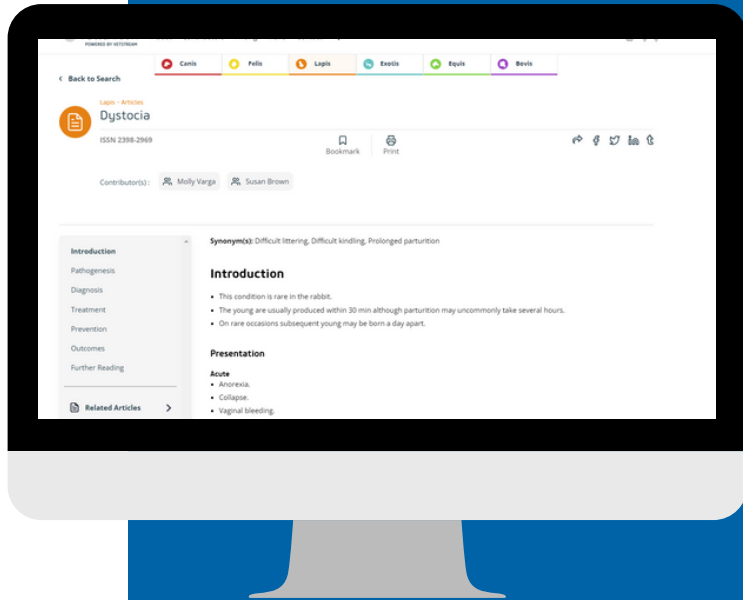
POWERED BY VETSTREAM

Canis Felis Lapis Exotis Equis Bovis

< Back to Search

Lapis > Articles

Dystocia

ISSN 2398-2969

Bookmark Print

Contributor(s): Molly Varga Susan Brown

Introduction
Pathogenesis
Diagnosis
Treatment
Prevention
Outcomes
Further Reading

Related Articles >

Synonym(s): Difficult littering, Difficult kindling, Prolonged parturition

Introduction

- This condition is rare in the rabbit.
- The young are usually produced within 30 min although parturition may uncommonly take several hours.
- On rare occasions subsequent young may be born a day apart.

Presentation

Acute
- Anorexia.
- Collapse.
- Vaginal bleeding.